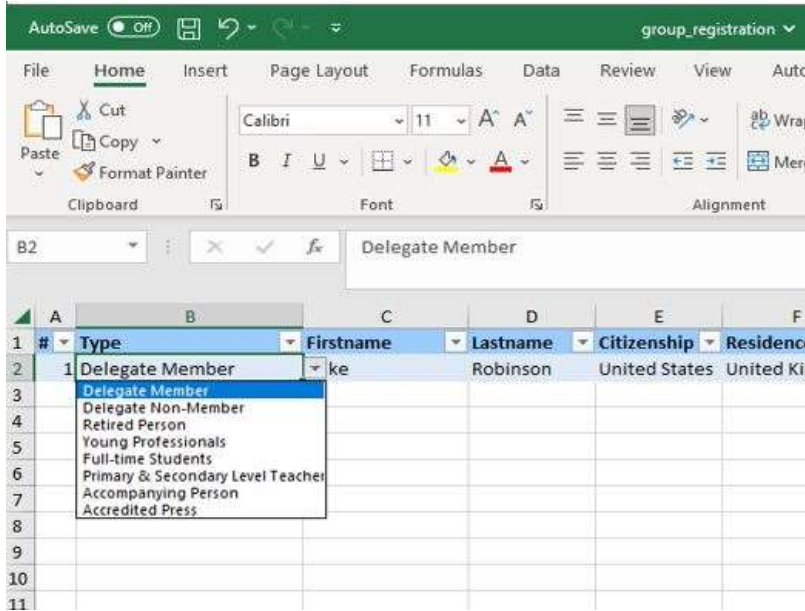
AutoSave Off group_registration

File Home Insert Page Layout Formulas Data Review View Auto

Paste Cut Copy Format Painter Calibri 11 A A Wra Mer

Clipboard Font Alignment

B2 $f_x$ Delegate Member

| | A | B | C | D | E | F |
|---|---|---|---|---|---|---|
| 1 | # | Type | Firstname | Lastname | Citizenship | Residenc |
| 2 | 1 | Delegate Member | ke | Robinson | United States | United Ki |
| 3 | | | | | | |
| 4 | | | | | | |
| 5 | | | | | | |
| 6 | | | | | | |
| 7 | | | | | | |
| 8 | | | | | | |
| 9 | | | | | | |
| 10 | | | | | | |
| 11 | | | | | | |

Delegate Member
Delegate Non-Member
Retired Person
Young Professionals
Full-time Students
Primary & Secondary Level Teacher
Accompanying Person
Accredited Press